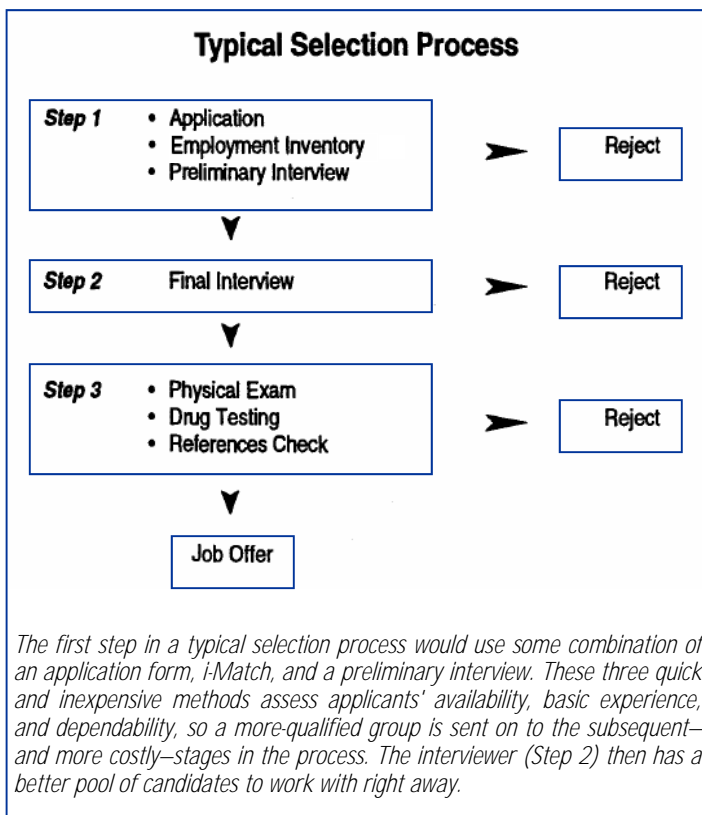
Typical Selection Process

Step 1
• Application
• Employment Inventory
• Preliminary Interview

Reject

Step 2
Final Interview

Reject

Step 3
• Physical Exam
• Drug Testing
• References Check

Reject

Job Offer

The first step in a typical selection process would use some combination of an application form, i-Match, and a preliminary interview. These three quick and inexpensive methods assess applicants' availability, basic experience, and dependability, so a more-qualified group is sent on to the subsequent—and more costly—stages in the process. The interviewer (Step 2) then has a better pool of candidates to work with right away.